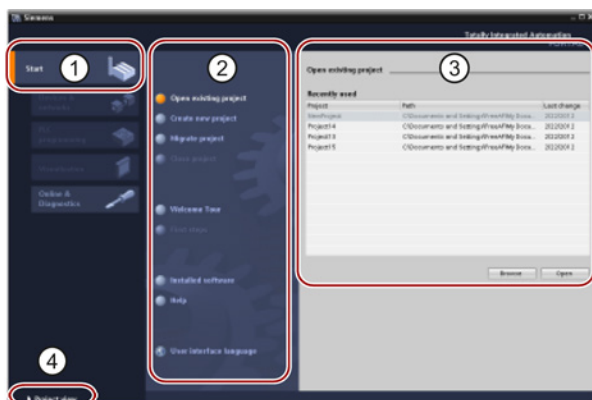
Siemens

Totally Integrated Automation
PORTAL

Start

1

Online & Diagnostics

2

Open existing project
Create new project
Migrate project
Close project

Welcome Tour
First steps

Installed software
Help

User interface language

3

Open existing project

Recently used

| Project | Path | Last change |
|---|---|---|
| DemoProject | C:\Documents and Settings\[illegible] | 2012\0013 |
| Project 4 | C:\Documents and Settings\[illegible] | 2012\0013 |
| Project 3 | C:\Documents and Settings\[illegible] | 2012\0013 |
| Project 5 | C:\Documents and Settings\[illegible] | 2012\0013 |

Browse
Open

4

Project view